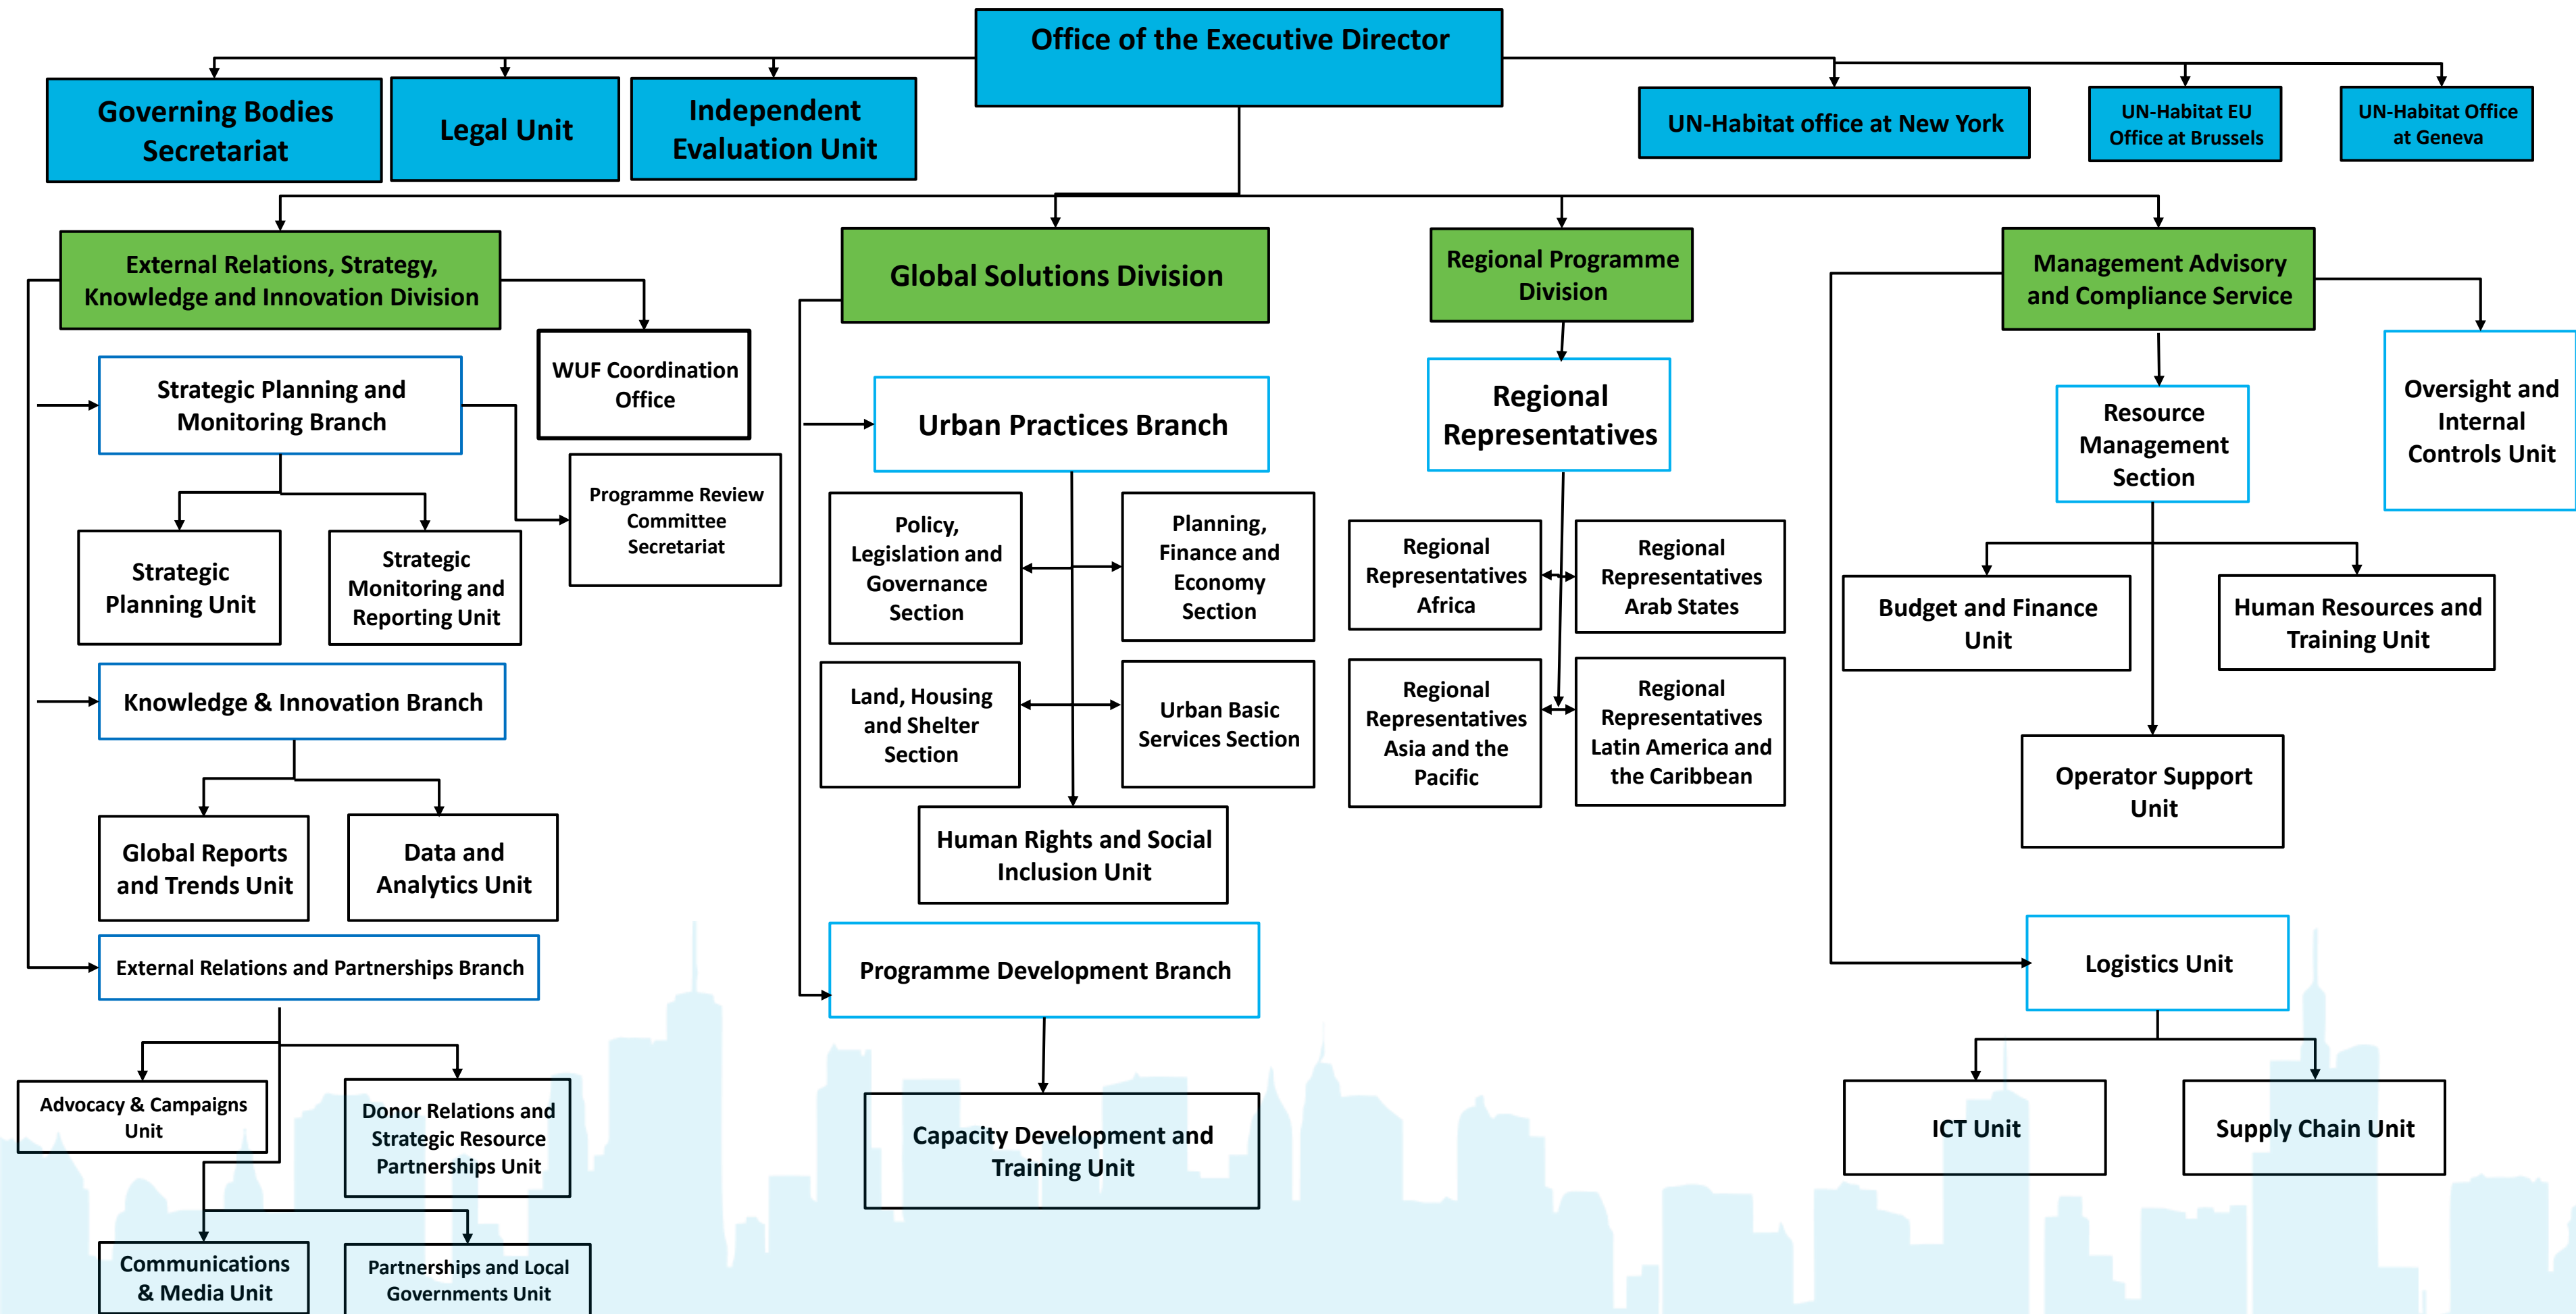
Office of the Executive Director

Governing Bodies Secretariat

Legal Unit

Independent Evaluation Unit

UN-Habitat office at New York

UN-Habitat EU Office at Brussels

UN-Habitat Office at Geneva

External Relations, Strategy, Knowledge and Innovation Division

Global Solutions Division

Regional Programme Division

Management Advisory and Compliance Service

Strategic Planning and Monitoring Branch

WUF Coordination Office

Programme Review Committee Secretariat

Strategic Planning Unit

Strategic Monitoring and Reporting Unit

Knowledge & Innovation Branch

Global Reports and Trends Unit

Data and Analytics Unit

External Relations and Partnerships Branch

Advocacy & Campaigns Unit

Donor Relations and Strategic Resource Partnerships Unit

Communications & Media Unit

Partnerships and Local Governments Unit

Urban Practices Branch

Policy, Legislation and Governance Section

Planning, Finance and Economy Section

Land, Housing and Shelter Section

Urban Basic Services Section

Human Rights and Social Inclusion Unit

Programme Development Branch

Capacity Development and Training Unit

Regional Representatives

Regional Representatives Africa

Regional Representatives Arab States

Regional Representatives Asia and the Pacific

Regional Representatives Latin America and the Caribbean

Resource Management Section

Oversight and Internal Controls Unit

Budget and Finance Unit

Human Resources and Training Unit

Operator Support Unit

Logistics Unit

ICT Unit

Supply Chain Unit